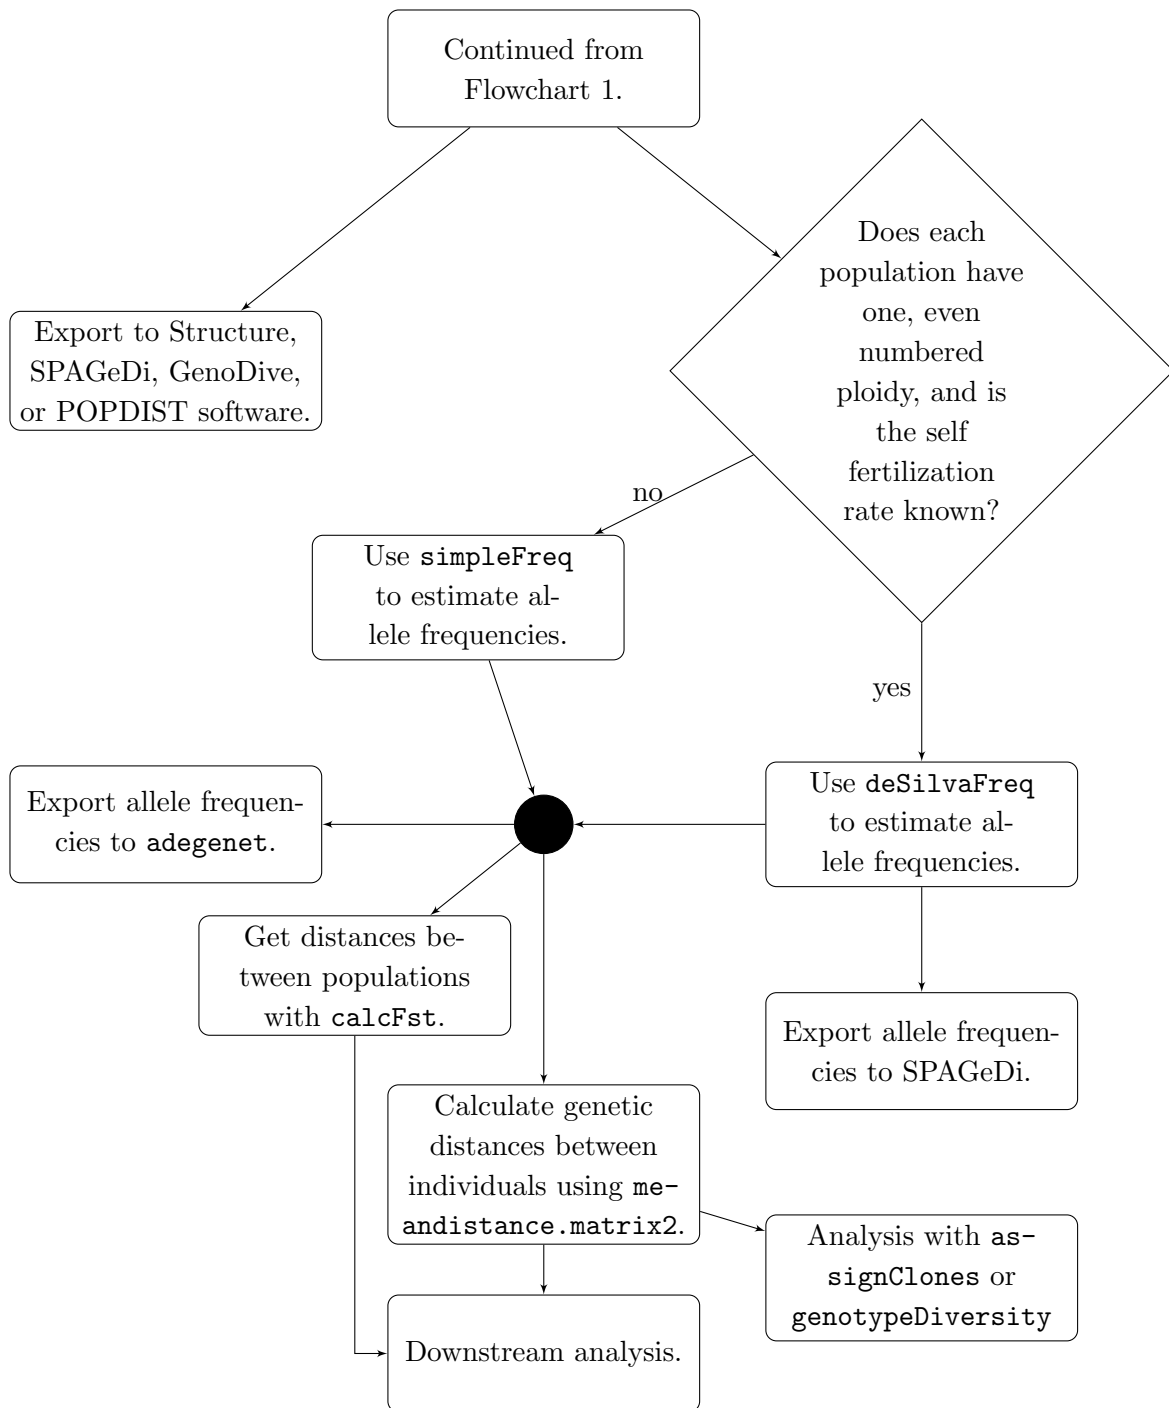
Continued from Flowchart 1.

Export to Structure, SPAGeDi, GenoDive, or POPDIST software.

Does each population have one, even numbered ploidy, and is the self fertilization rate known?

no

Use simpleFreq to estimate allele frequencies.

yes

Export allele frequencies to adegenet.

Use deSilvaFreq to estimate allele frequencies.

Get distances between populations with calcFst.

Export allele frequencies to SPAGeDi.

Calculate genetic distances between individuals using meandistance.matrix2.

Analysis with assignClones or genotypeDiversity

Downstream analysis.